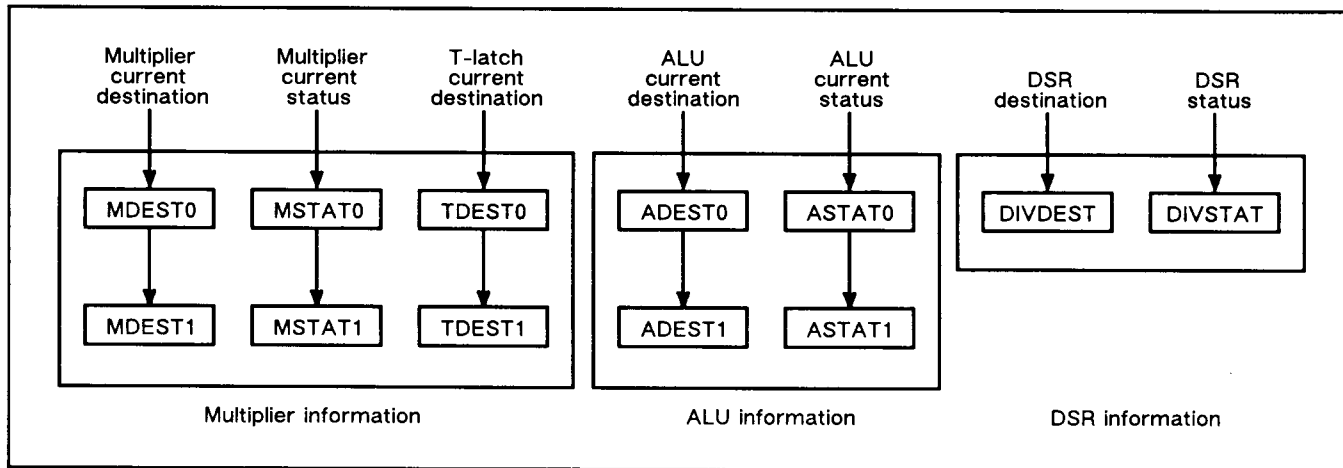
Multiplier current destination

Multiplier current status

T-latch current destination

MDEST0

MSTAT0

TDEST0

MDEST1

MSTAT1

TDEST1

Multiplier information

ALU current destination

ALU current status

ADEST0

ASTAT0

ADEST1

ASTAT1

ALU information

DSR destination

DSR status

DIVDEST

DIVSTAT

DSR information